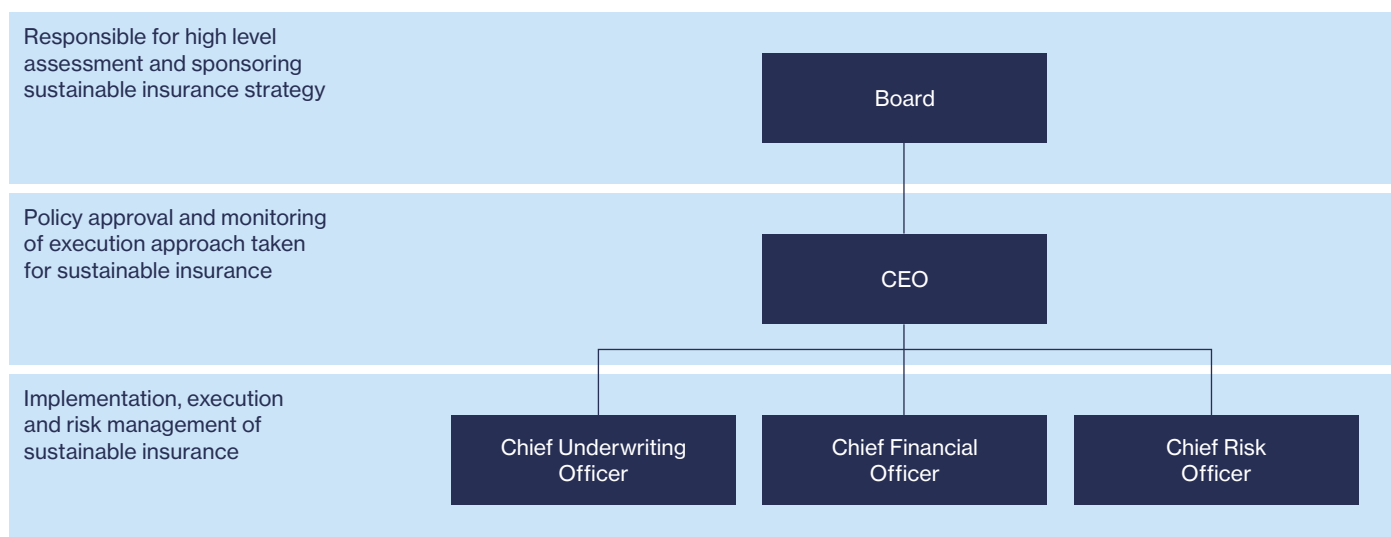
Responsible for high level assessment and sponsoring sustainable insurance strategy

Board

Policy approval and monitoring of execution approach taken for sustainable insurance

CEO

Implementation, execution and risk management of sustainable insurance

Chief Underwriting Officer

Chief Financial Officer

Chief Risk Officer